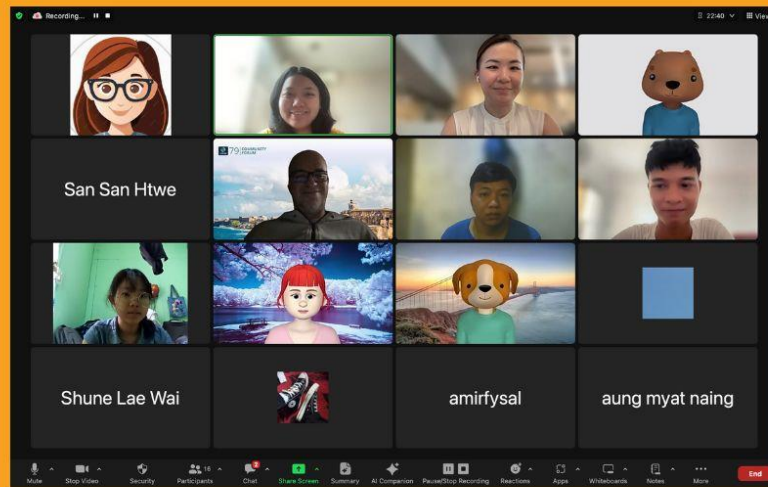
Recording...

22:40

View

San San Htwe

79 COMMUNITY FORUM

Shune Lae Wai

amirfysal

aung myat naing

Mute

Stop Video

Security

Participants 16

Chat 2

Share Screen

Summary

AI Companion

Pause/Stop Recording

Reactions

Apps

Whiteboards

Notes

More

End